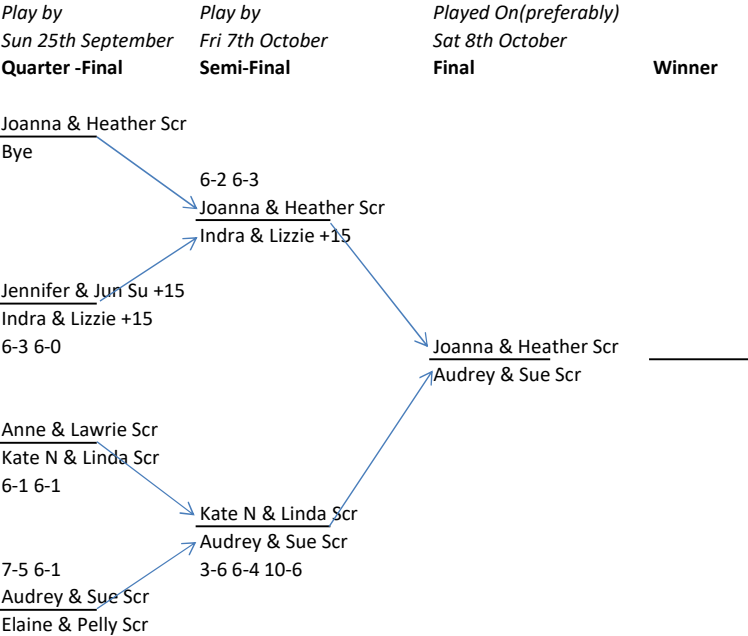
Play by
Sun 25th September
Quarter -Final

Play by
Fri 7th October
Semi-Final

Played On(preferably)
Sat 8th October
Final

Winner

Joanna & Heather Scr
Bye

6-2 6-3
Joanna & Heather Scr
Indra & Lizzie +15

Jennifer & Jun Su +15
Indra & Lizzie +15
6-3 6-0

Joanna & Heather Scr
Audrey & Sue Scr

Anne & Lawrie Scr
Kate N & Linda Scr
6-1 6-1

Kate N & Linda Scr
Audrey & Sue Scr
3-6 6-4 10-6

7-5 6-1
Audrey & Sue Scr
Elaine & Pelly Scr